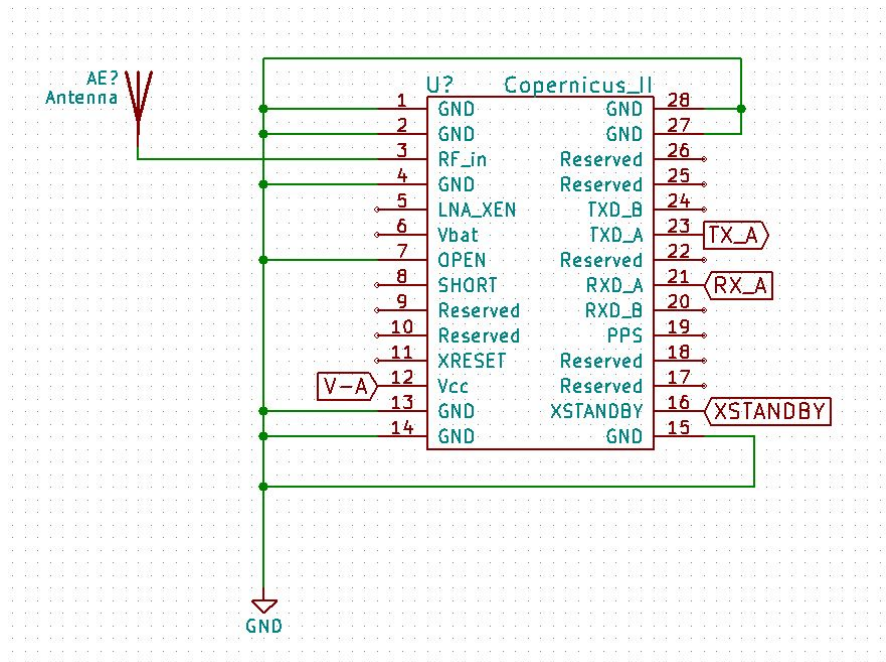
AE?
Antenna

U? Copernicus_II

| Pin | Name | Name | Pin |
|---|---|---|---|
| 1 | GND | GND | 28 |
| 2 | GND | GND | 27 |
| 3 | RF_in | Reserved | 26 |
| 4 | GND | Reserved | 25 |
| 5 | LNA_XEN | TXD_B | 24 |
| 6 | Vbat | TXD_A | 23 |
| 7 | OPEN | Reserved | 22 |
| 8 | SHORT | RXD_A | 21 |
| 9 | Reserved | RXD_B | 20 |
| 10 | Reserved | PPS | 19 |
| 11 | XRESET | Reserved | 18 |
| 12 | Vcc | Reserved | 17 |
| 13 | GND | XSTANDBY | 16 |
| 14 | GND | GND | 15 |

TX_A
RX_A
V-A
XSTANDBY
GND